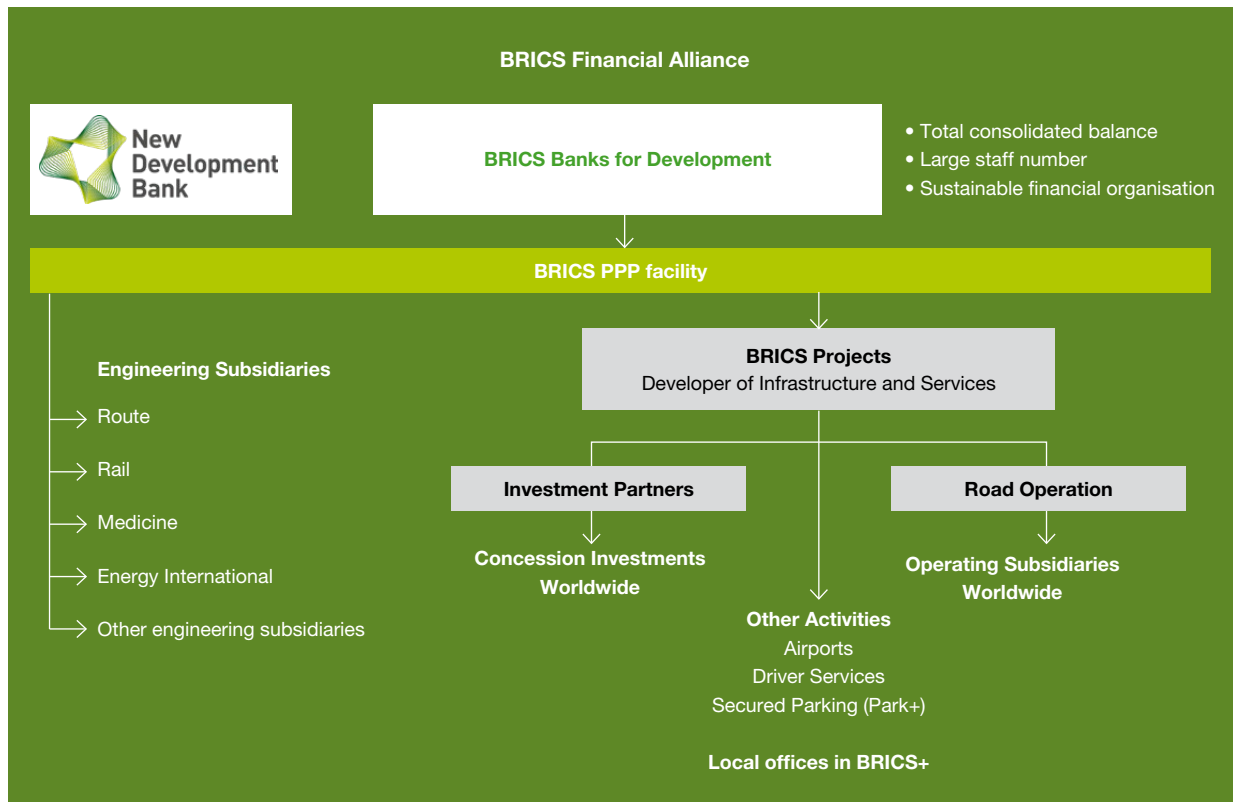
BRICS Financial Alliance

New Development Bank

BRICS Banks for Development

• Total consolidated balance
• Large staff number
• Sustainable financial organisation

BRICS PPP facility

Engineering Subsidiaries
Route
Rail
Medicine
Energy International
Other engineering subsidiaries

BRICS Projects
Developer of Infrastructure and Services

Investment Partners

Road Operation

Concession Investments Worldwide

Operating Subsidiaries Worldwide

Other Activities
Airports
Driver Services
Secured Parking (Park+)

Local offices in BRICS+